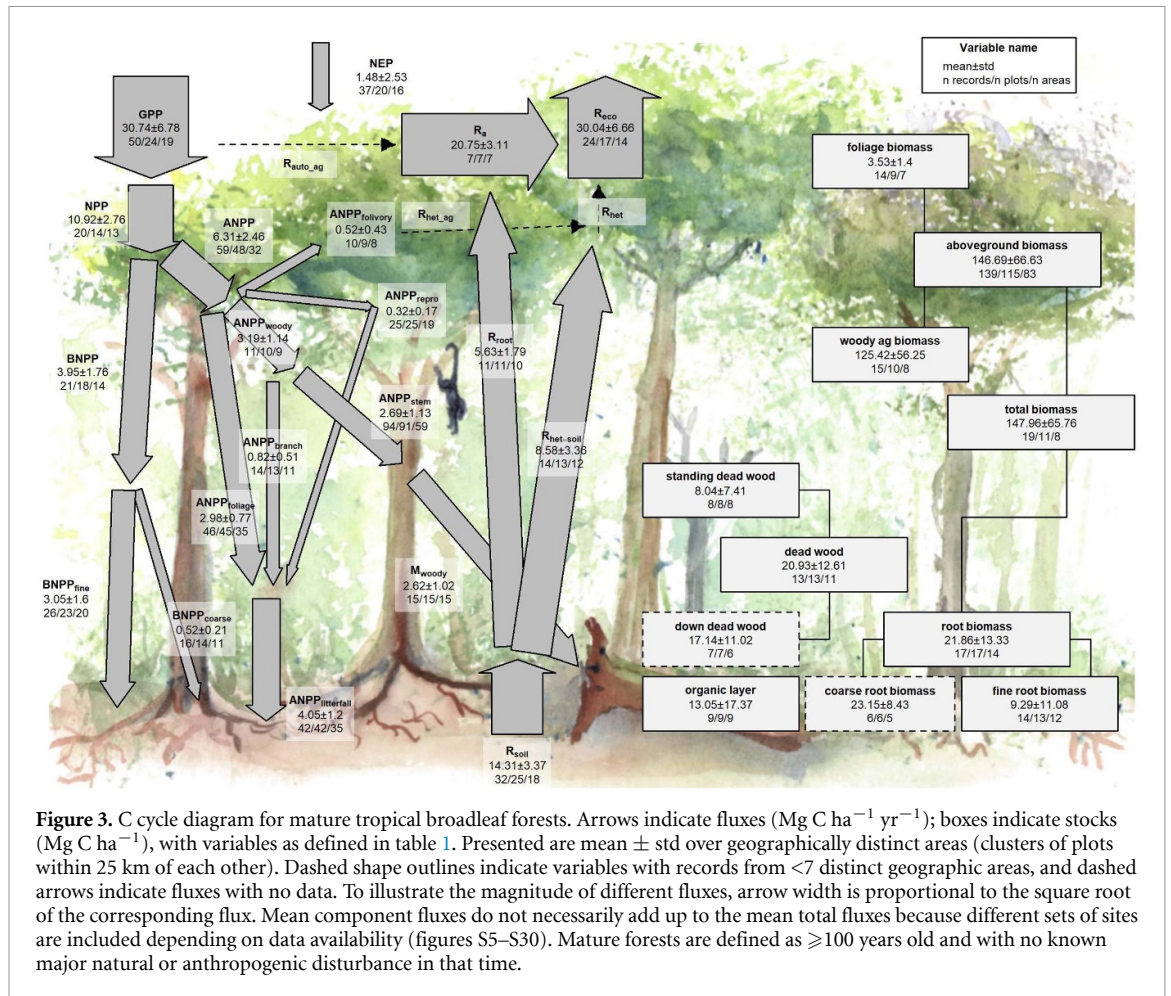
Variable name
mean±std
n records/n plots/n areas

NEP
1.48±2.53
37/20/16

GPP
30.74±6.78
50/24/19

$R_{auto\_ag}$

$R_a$
20.75±3.11
7/7/7

$R_{eco}$
30.04±6.66
24/17/14

$R_{het}$

$R_{het\_ag}$

NPP
10.92±2.76
20/14/13

ANPP
6.31±2.46
59/48/32

$ANPP_{folivory}$
0.52±0.43
10/9/8

$ANPP_{repro}$
0.32±0.17
25/25/19

$ANPP_{woody}$
3.19±1.14
11/10/9

BNPP
3.95±1.76
21/18/14

$R_{root}$
5.63±1.79
11/11/10

$ANPP_{stem}$
2.69±1.13
94/91/59

$ANPP_{branch}$
0.82±0.51
14/13/11

$R_{het-soil}$
8.58±3.36
14/13/12

$ANPP_{foliage}$
2.98±0.77
46/45/35

$BNPP_{fine}$
3.05±1.6
26/23/20

$BNPP_{coarse}$
0.52±0.21
16/14/11

$M_{woody}$
2.62±1.02
15/15/15

$ANPP_{litterfall}$
4.05±1.2
42/42/35

$R_{soil}$
14.31±3.37
32/25/18

foliage biomass
3.53±1.4
14/9/7

aboveground biomass
146.69±66.63
139/115/83

woody ag biomass
125.42±56.25
15/10/8

total biomass
147.96±65.76
19/11/8

standing dead wood
8.04±7.41
8/8/8

dead wood
20.93±12.61
13/13/11

down dead wood
17.14±11.02
7/7/6

root biomass
21.86±13.33
17/17/14

organic layer
13.05±17.37
9/9/9

coarse root biomass
23.15±8.43
6/6/5

fine root biomass
9.29±11.08
14/13/12

**Figure 3.** C cycle diagram for mature tropical broadleaf forests. Arrows indicate fluxes (Mg C ha$^{-1}$ yr$^{-1}$); boxes indicate stocks (Mg C ha$^{-1}$), with variables as defined in table 1. Presented are mean $\pm$ std over geographically distinct areas (clusters of plots within 25 km of each other). Dashed shape outlines indicate variables with records from <7 distinct geographic areas, and dashed arrows indicate fluxes with no data. To illustrate the magnitude of different fluxes, arrow width is proportional to the square root of the corresponding flux. Mean component fluxes do not necessarily add up to the mean total fluxes because different sets of sites are included depending on data availability (figures S5–S30). Mature forests are defined as $\geqslant$100 years old and with no known major natural or anthropogenic disturbance in that time.